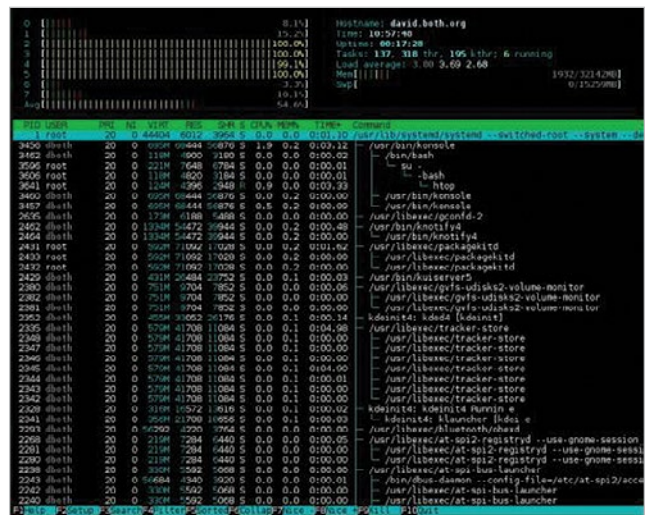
0 [|||||                                    8.1%]
1 [|||||||                                 15.2%]
2 [||||||||||||||||||||||||||||||||||||||100.0%]
3 [||||||||||||||||||||||||||||||||||||||100.0%]
4 [|||||||||||||||||||||||||||||||||||||| 99.1%]
5 [||||||||||||||||||||||||||||||||||||||100.0%]
6 [|                                        3.3%]
7 [|||||                                   10.1%]
Avg[||||||||||||||||||||||                 54.6%]

Hostname: david.both.org
Time: 10:57:40
Uptime: 00:17:28
Tasks: 137, 318 thr, 195 kthr; 6 running
Load average: 3.00 3.69 2.68
Mem[||||                          1932/32142MB]
Swp[                                 0/15259MB]

| PID | USER | PRI | NI | VIRT | RES | SHR | S | CPU% | MEM% | TIME+ | Command |
|---|---|---|---|---|---|---|---|---|---|---|---|
| 1 | root | 20 | 0 | 44404 | 6012 | 3964 | S | 0.0 | 0.0 | 0:01.10 | /usr/lib/systemd/systemd --switched-root --system --de |
| 3456 | dboth | 20 | 0 | 695M | 60444 | 36876 | S | 1.9 | 0.2 | 0:03.12 | - /usr/bin/konsole |
| 3462 | dboth | 20 | 0 | 118M | 4900 | 3180 | S | 0.0 | 0.0 | 0:00.02 | - /bin/bash |
| 3596 | root | 20 | 0 | 221M | 7648 | 6784 | S | 0.0 | 0.0 | 0:00.01 | - su - |
| 3606 | root | 20 | 0 | 118M | 4820 | 3184 | S | 0.0 | 0.0 | 0:00.01 | - -bash |
| 3641 | root | 20 | 0 | 124M | 4396 | 2948 | R | 0.9 | 0.0 | 0:03.33 | - htop |
| 3460 | dboth | 20 | 0 | 695M | 60444 | 36876 | S | 0.0 | 0.2 | 0:00.00 | - /usr/bin/konsole |
| 3457 | dboth | 20 | 0 | 695M | 60444 | 36876 | S | 0.5 | 0.2 | 0:00.09 | - /usr/bin/konsole |
| 2635 | dboth | 20 | 0 | 173M | 6188 | 5488 | S | 0.0 | 0.0 | 0:00.00 | - /usr/libexec/gconfd-2 |
| 2462 | dboth | 20 | 0 | 1334M | 54472 | 39944 | S | 0.0 | 0.2 | 0:00.48 | - /usr/bin/knotify4 |
| 2464 | dboth | 20 | 0 | 1334M | 54472 | 39944 | S | 0.0 | 0.2 | 0:00.00 | - /usr/bin/knotify4 |
| 2431 | root | 20 | 0 | 592M | 71092 | 17028 | S | 0.0 | 0.2 | 0:01.62 | - /usr/libexec/packagekitd |
| 2433 | root | 20 | 0 | 592M | 71092 | 17028 | S | 0.0 | 0.2 | 0:00.00 | - /usr/libexec/packagekitd |
| 2432 | root | 20 | 0 | 592M | 71092 | 17028 | S | 0.0 | 0.2 | 0:00.00 | - /usr/libexec/packagekitd |
| 2420 | dboth | 20 | 0 | 431M | 26484 | 23724 | S | 0.0 | 0.1 | 0:00.03 | - /usr/bin/kuiserver5 |
| 2380 | dboth | 20 | 0 | 751M | 9704 | 7852 | S | 0.0 | 0.0 | 0:00.06 | - /usr/libexec/gvfs-udisks2-volume-monitor |
| 2382 | dboth | 20 | 0 | 751M | 9704 | 7852 | S | 0.0 | 0.0 | 0:00.00 | - /usr/libexec/gvfs-udisks2-volume-monitor |
| 2381 | dboth | 20 | 0 | 751M | 9704 | 7852 | S | 0.0 | 0.0 | 0:00.00 | - /usr/libexec/gvfs-udisks2-volume-monitor |
| 2372 | dboth | 20 | 0 | 1384M | 33652 | 31776 | S | 0.0 | 0.1 | 0:00.14 | - kdeinit4: kded4 [kdeinit] |
| 2335 | dboth | 20 | 0 | 579M | 41708 | 11084 | S | 0.0 | 0.1 | 0:04.98 | - /usr/libexec/tracker-store |
| 2349 | dboth | 20 | 0 | 579M | 41708 | 11084 | S | 0.0 | 0.1 | 0:00.00 | - /usr/libexec/tracker-store |
| 2347 | dboth | 20 | 0 | 579M | 41708 | 11084 | S | 0.0 | 0.1 | 0:00.00 | - /usr/libexec/tracker-store |
| 2346 | dboth | 20 | 0 | 579M | 41708 | 11084 | S | 0.0 | 0.1 | 0:00.00 | - /usr/libexec/tracker-store |
| 2345 | dboth | 20 | 0 | 579M | 41708 | 11084 | S | 0.0 | 0.1 | 0:04.00 | - /usr/libexec/tracker-store |
| 2344 | dboth | 20 | 0 | 579M | 41708 | 11084 | S | 0.0 | 0.1 | 0:00.00 | - /usr/libexec/tracker-store |
| 2343 | dboth | 20 | 0 | 579M | 41708 | 11084 | S | 0.0 | 0.1 | 0:00.00 | - /usr/libexec/tracker-store |
| 2342 | dboth | 20 | 0 | 579M | 41708 | 11084 | S | 0.0 | 0.1 | 0:00.00 | - /usr/libexec/tracker-store |
| 2320 | dboth | 20 | 0 | 319M | 16572 | 13616 | S | 0.0 | 0.1 | 0:00.02 | - kdeinit4: kdeinit4 Running |
| 2321 | dboth | 20 | 0 | 260M | 21060 | 18656 | S | 0.0 | 0.1 | 0:00.00 | - kdesinit4: klauncher [kdei |
| 2319 | dboth | 20 | 0 | 56292 | 4700 | 3764 | S | 0.0 | 0.0 | 0:00.00 | - /usr/libexec/bluetooth/obexd |
| 2268 | dboth | 20 | 0 | 219M | 7284 | 6440 | S | 0.0 | 0.0 | 0:00.05 | - /usr/libexec/at-spi2-registryd --use-gnome-session |
| 2281 | dboth | 20 | 0 | 219M | 7284 | 6440 | S | 0.0 | 0.0 | 0:00.00 | - /usr/libexec/at-spi2-registryd --use-gnome-sessi |
| 2280 | dboth | 20 | 0 | 219M | 7284 | 6440 | S | 0.0 | 0.0 | 0:00.00 | - /usr/libexec/at-spi2-registryd --use-gnome-sessi |
| 2238 | dboth | 20 | 0 | 330M | 5592 | 5068 | S | 0.0 | 0.0 | 0:00.00 | - /usr/libexec/at-spi-bus-launcher |
| 2243 | dboth | 20 | 0 | 56684 | 4340 | 3920 | S | 0.0 | 0.0 | 0:00.01 | - /bin/dbus-daemon --config-file=/etc/at-spi2/acce |
| 2242 | dboth | 20 | 0 | 330M | 5592 | 5068 | S | 0.0 | 0.0 | 0:00.00 | - /usr/libexec/at-spi-bus-launcher |
| 2240 | dboth | 20 | 0 | 330M | 5592 | 5068 | S | 0.0 | 0.0 | 0:00.00 | - /usr/libexec/at-spi-bus-launcher |

F1Help F2Setup F3Search F4Filter F5Sorted F6Collap F7Nice - F8Nice + F9Kill F10Quit